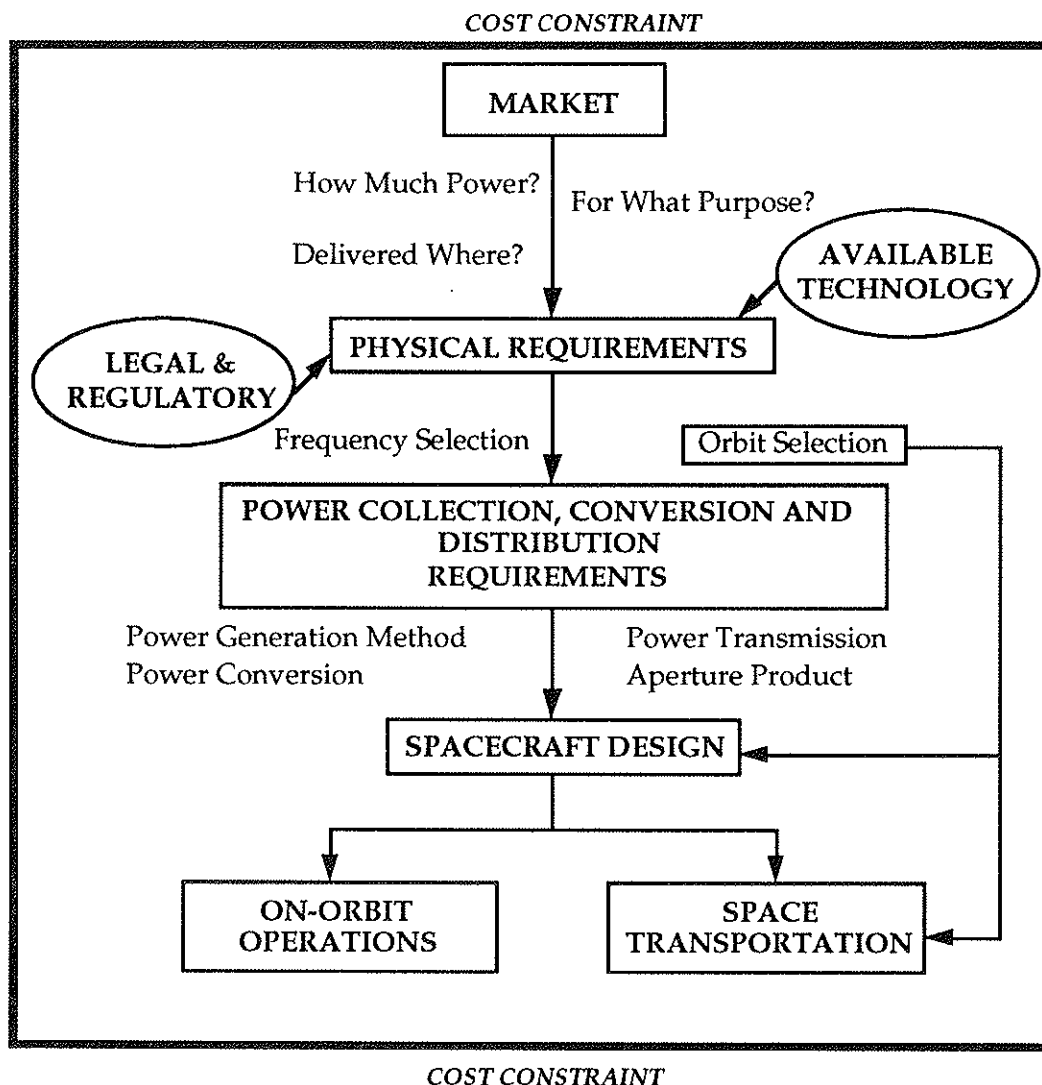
COST CONSTRAINT

MARKET

How Much Power?

For What Purpose?

Delivered Where?

AVAILABLE TECHNOLOGY

LEGAL & REGULATORY

PHYSICAL REQUIREMENTS

Frequency Selection

Orbit Selection

POWER COLLECTION, CONVERSION AND DISTRIBUTION REQUIREMENTS

Power Generation Method
Power Conversion

Power Transmission
Aperture Product

SPACECRAFT DESIGN

ON-ORBIT OPERATIONS

SPACE TRANSPORTATION

COST CONSTRAINT